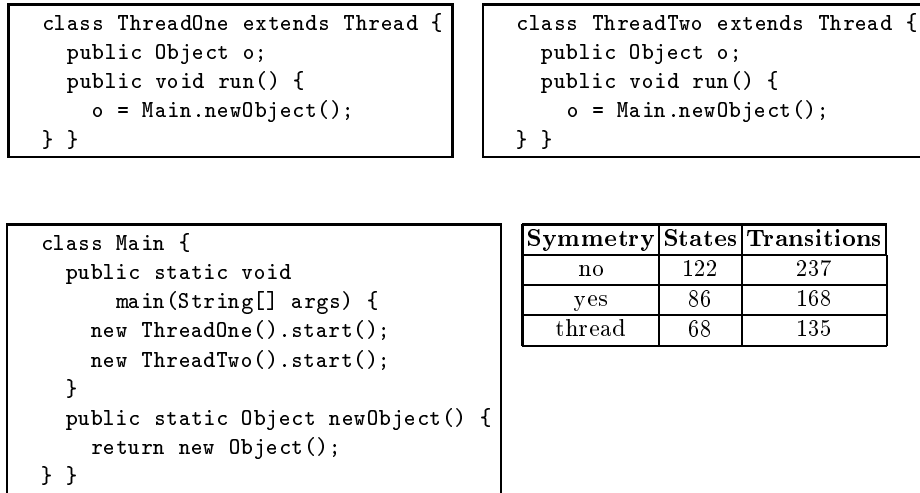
class ThreadOne extends Thread {
  public Object o;
  public void run() {
    o = Main.newObject();
} }

class ThreadTwo extends Thread {
  public Object o;
  public void run() {
    o = Main.newObject();
} }

class Main {
  public static void
      main(String[] args) {
    new ThreadOne().start();
    new ThreadTwo().start();
  }
  public static Object newObject() {
    return new Object();
} }

| Symmetry | States | Transitions |
|---|---|---|
| no | 122 | 237 |
| yes | 86 | 168 |
| thread | 68 | 135 |